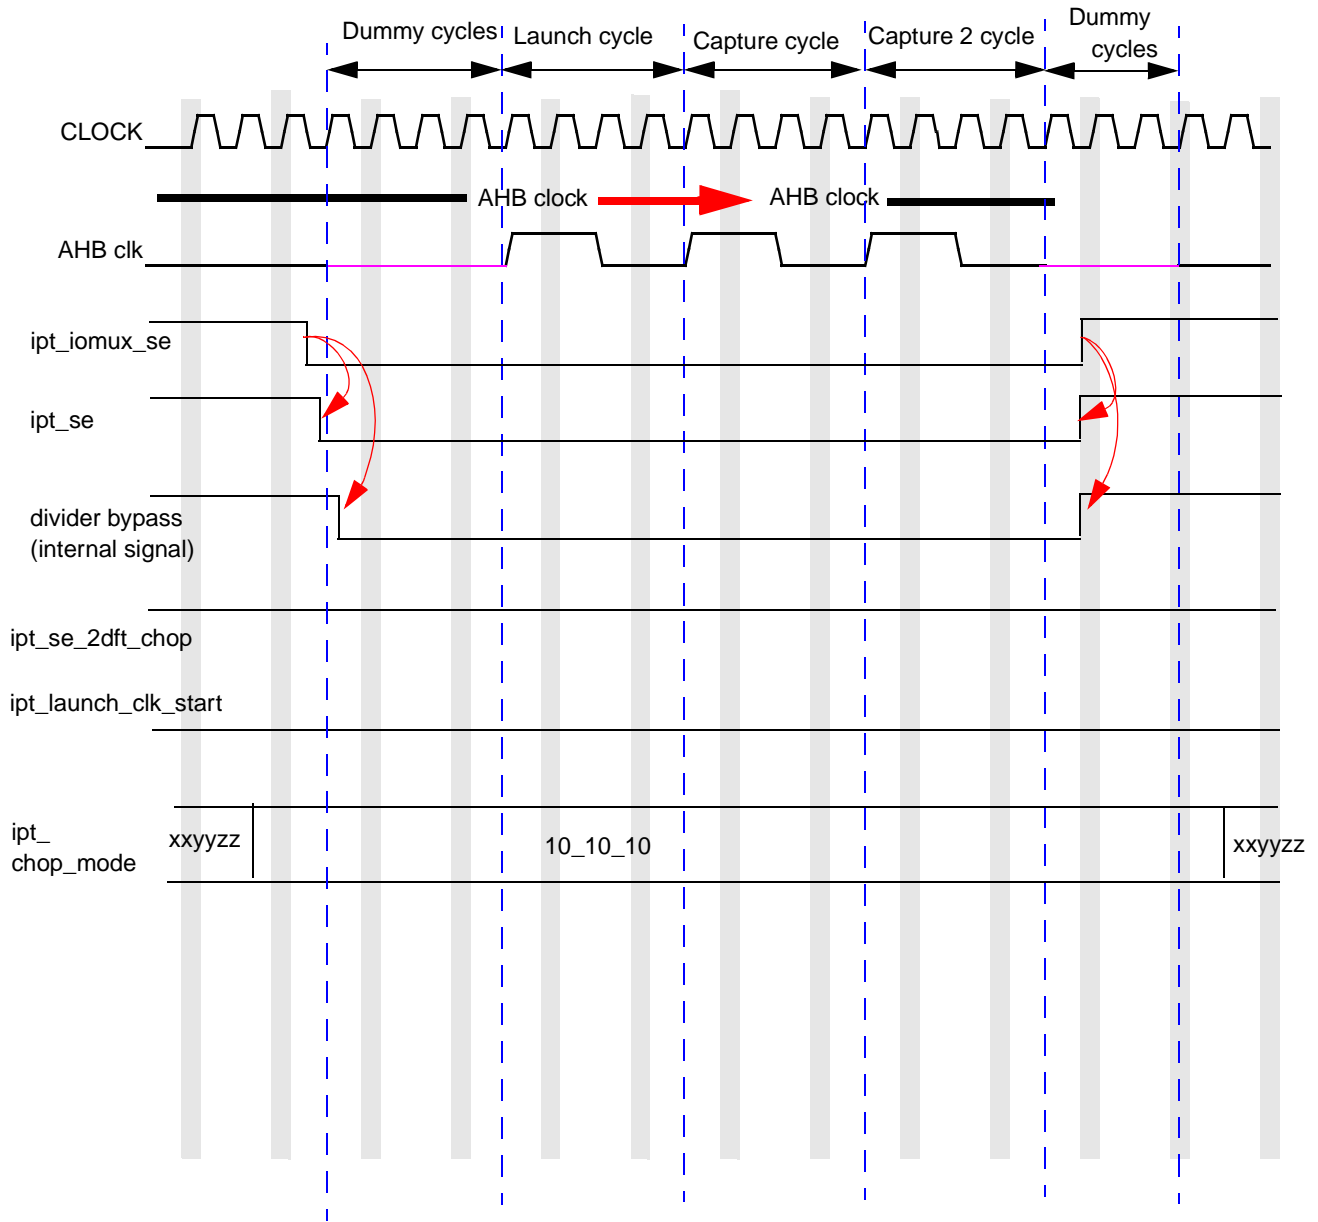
Dummy cycles Launch cycle Capture cycle Capture 2 cycle Dummy cycles

CLOCK

AHB clock AHB clock

AHB clk

ipt_iomux_se

ipt_se

divider bypass (internal signal)

ipt_se_2dft_chop

ipt_launch_clk_start

ipt_chop_mode

xxyyzz

10_10_10

xxyyzz